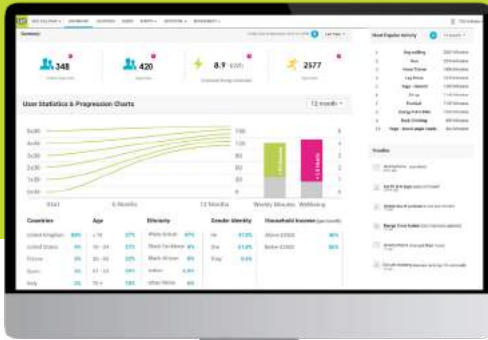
Summary

348

420

8.9 KWh

2577

User Statistics & Progression Charts

12 month

Start

6 Months

12 Months

Weekly Minutes

Wellbeing

Countries

Age

Ethnicity

Gender Identity

Household Income

United Kingdom

United States

France

Spain

Italy

Male

Female

Other

Above £20000

Below £20000

Most Popular Activity

Trophies